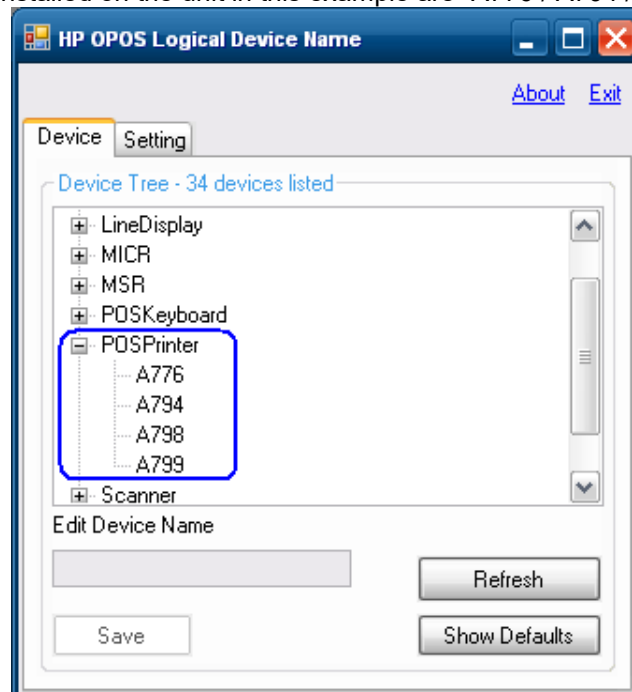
installed on the unit in this example are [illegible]

HP OPOS Logical Device Name

About Exit

Device Setting

Device Tree - 34 devices listed

LineDisplay
MICR
MSR
POSKeyboard
POSPrinter
A776
A794
A798
A799
Scanner

Edit Device Name

Refresh

Save

Show Defaults